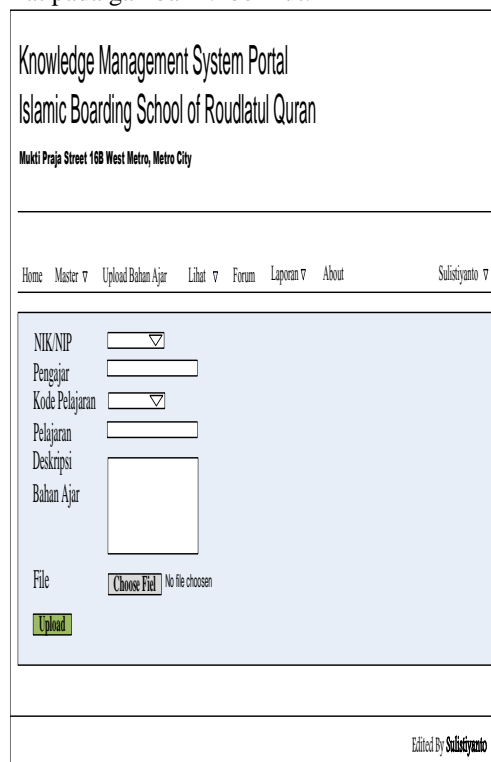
Knowledge Management System Portal
Islamic Boarding School of Roudlatul Quran

Mukti Praja Street 16B West Metro, Metro City

Home Master ▽ Upload Bahan Ajar Lihat ▽ Forum Laporan ▽ About Sulistiyanto ▽

NIK/NIP ▽
Pengajar
Kode Pelajaran ▽
Pelajaran
Deskripsi Bahan Ajar

File Choose Fiel No file choosen

Upload

Edited By Sulistiyanto